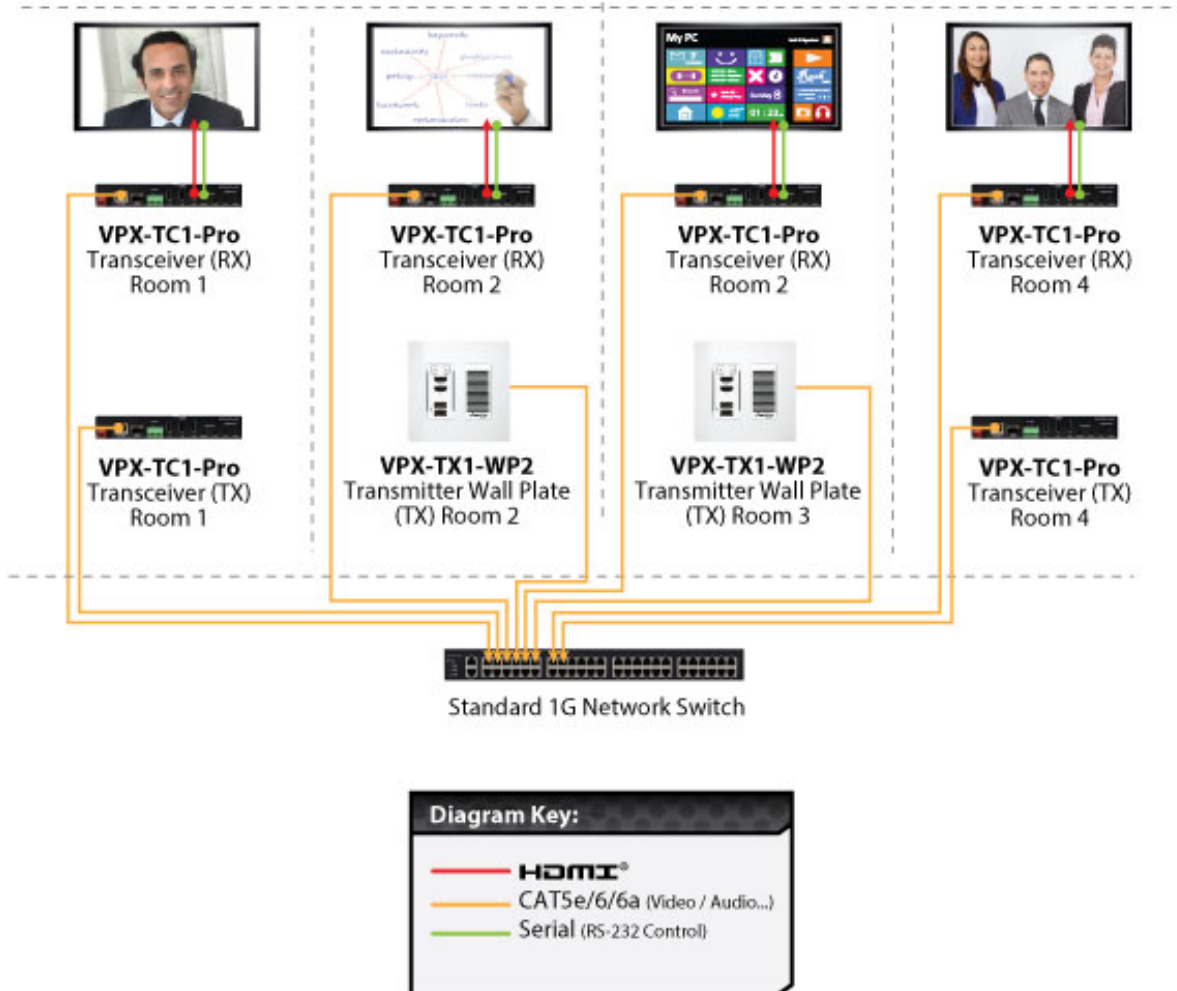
My PC

VPX-TC1-Pro
Transceiver (RX)
Room 1

VPX-TC1-Pro
Transceiver (RX)
Room 2

VPX-TC1-Pro
Transceiver (RX)
Room 2

VPX-TC1-Pro
Transceiver (RX)
Room 4

VPX-TC1-Pro
Transceiver (TX)
Room 1

VPX-TX1-WP2
Transmitter Wall Plate
(TX) Room 2

VPX-TX1-WP2
Transmitter Wall Plate
(TX) Room 3

VPX-TC1-Pro
Transceiver (TX)
Room 4

Standard 1G Network Switch

Diagram Key:
HDMI®
CAT5e/6/6a (Video / Audio...)
Serial (RS-232 Control)